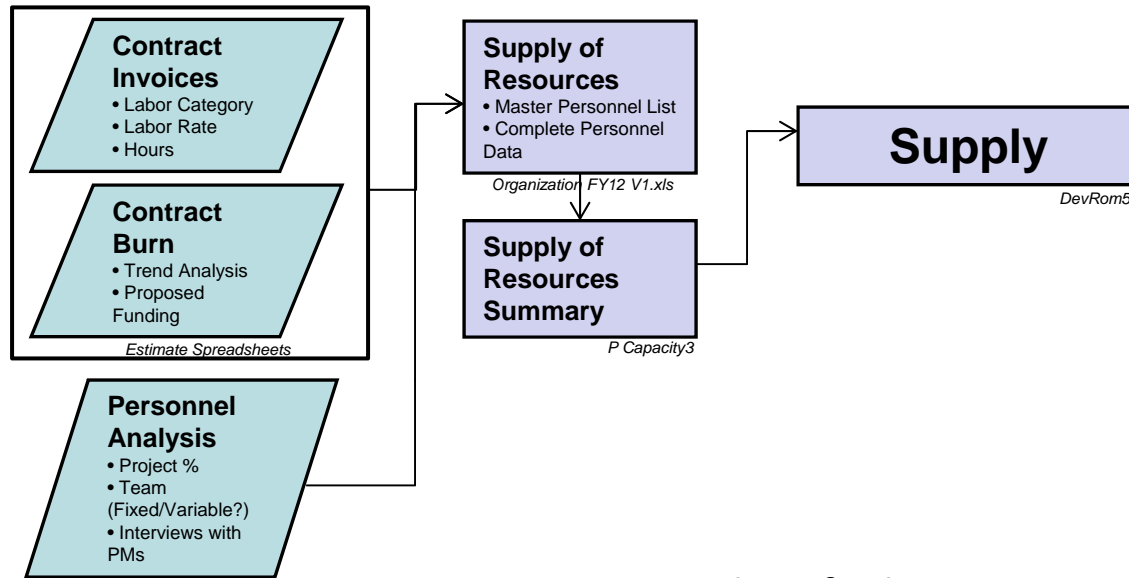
Contract Invoices
• Labor Category
• Labor Rate
• Hours

Contract Burn
• Trend Analysis
• Proposed Funding

Estimate Spreadsheets

Personnel Analysis
• Project %
• Team (Fixed/Variable?)
• Interviews with PMs

Supply of Resources
• Master Personnel List
• Complete Personnel Data

Organization FY12 V1.xls

Supply of Resources Summary

P Capacity3

Supply

DevRom5